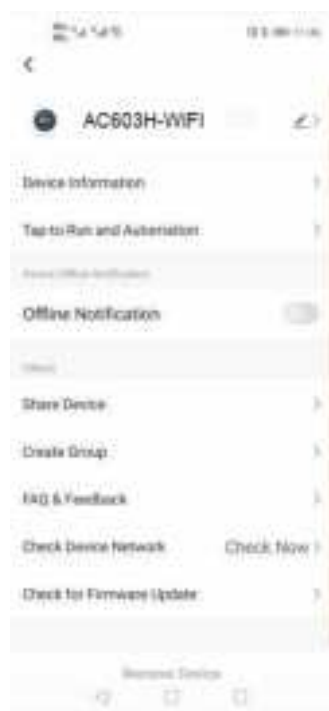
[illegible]

AC603H-WIFI

Device Information

Tap-to-Run and Automation

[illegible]

Offline Notification

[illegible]

Share Device

Create Group

FAQ & Feedback

Check Device Network Check Now

Check for Firmware Update

Remove Device